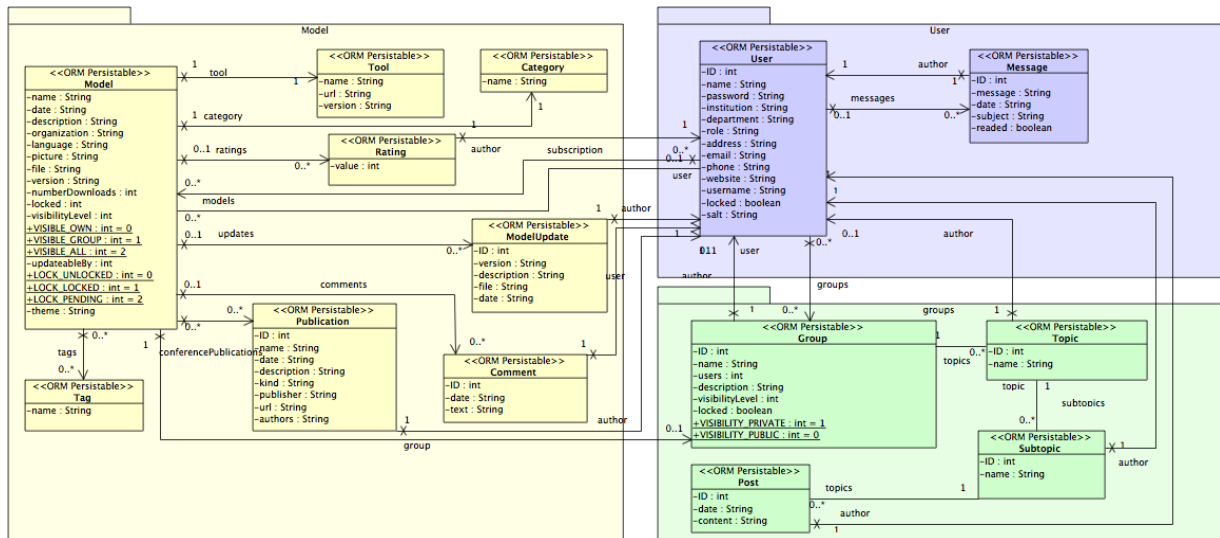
Model

<<ORM Persistable>>
Model
-name : String
-date : String
-description : String
-organization : String
-language : String
-picture : String
-file : String
-version : String
-numberDownloads : int
-locked : int
-visibilityLevel : int
+VISIBLE_OWN : int = 0
+VISIBLE_GROUP : int = 1
+VISIBLE_ALL : int = 2
-updateableBy : int
+LOCK_UNLOCKED : int = 0
+LOCK_LOCKED : int = 1
+LOCK_PENDING : int = 2
-theme : String

<<ORM Persistable>>
Tool
-name : String
-url : String
-version : String

<<ORM Persistable>>
Category
-name : String

<<ORM Persistable>>
Rating
-value : int

<<ORM Persistable>>
ModelUpdate
-ID : int
-version : String
-description : String
-file : String
-date : String

<<ORM Persistable>>
Publication
-ID : int
-name : String
-date : String
-description : String
-kind : String
-publisher : String
-url : String
-authors : String

<<ORM Persistable>>
Comment
-ID : int
-date : String
-text : String

<<ORM Persistable>>
Tag
-name : String

tool 1 1
category 1 1 1
0..1 ratings 0..* author
subscription
0..* models
0..* updates 0..1 0..* 1 author
comments 0..1 0..*
0..* 0..* conferencePublications 1
tags 0..* 0..*
1 author
group 0..1

User

<<ORM Persistable>>
User
-ID : int
-name : String
-password : String
-institution : String
-department : String
-role : String
-address : String
-email : String
-phone : String
-website : String
-username : String
-locked : boolean
-salt : String

<<ORM Persistable>>
Message
-ID : int
-message : String
-date : String
-subject : String
-readed : boolean

1 author 1
messages 0..1 0..*
1 0..* 0..1 user
user
0..1 author
user 0..* 1 0..1
author

<<ORM Persistable>>
Group
-ID : int
-name : String
-users : int
-description : String
-visibilityLevel : int
-locked : boolean
+VISIBILITY_PRIVATE : int = 1
+VISIBILITY_PUBLIC : int = 0

<<ORM Persistable>>
Topic
-ID : int
-name : String

<<ORM Persistable>>
Subtopic
-ID : int
-name : String

<<ORM Persistable>>
Post
-ID : int
-date : String
-content : String

groups 1 0..*
groups 1
1 0..* topics
topic 1
subtopics 0..*
1 author
topics 1
0..* author 1